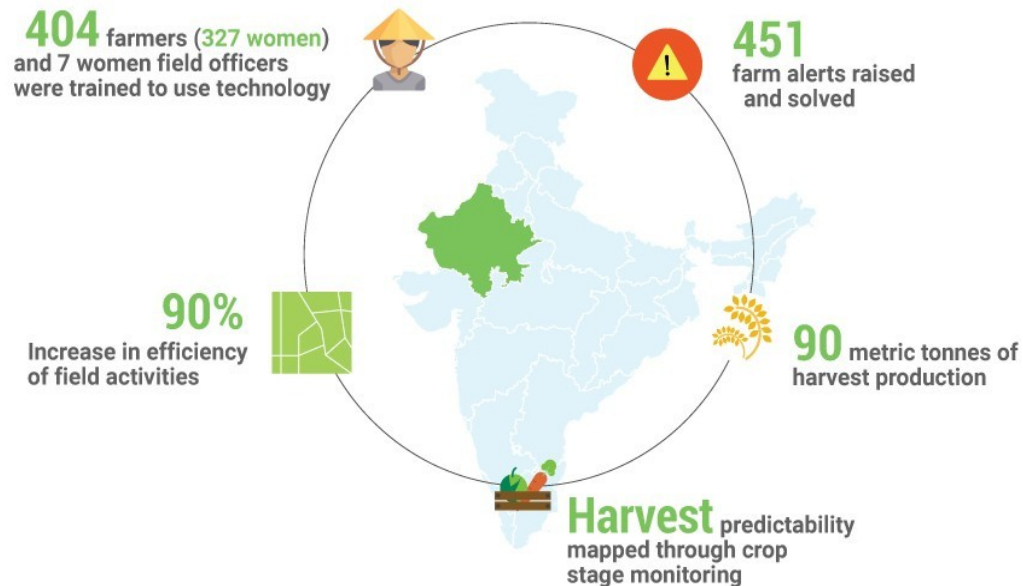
404 farmers (327 women) and 7 women field officers were trained to use technology

451 farm alerts raised and solved

!

90% Increase in efficiency of field activities

90 metric tonnes of harvest production

Harvest predictability mapped through crop stage monitoring